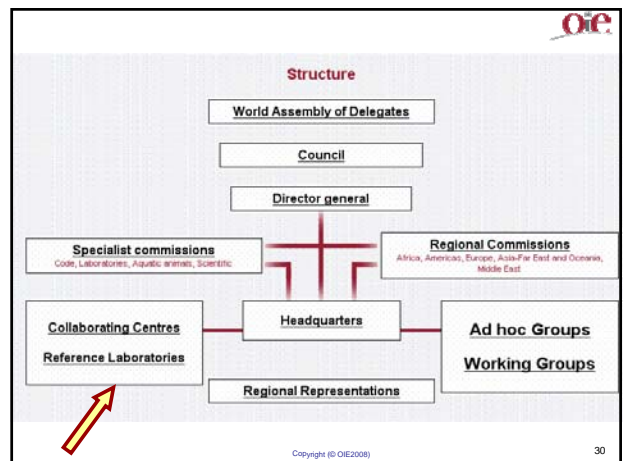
OIE

Structure

World Assembly of Delegates

Council

Director general

Specialist commissions
Code, Laboratories, Aquatic animals, Scientific

Regional Commissions
Africa, Americas, Europe, Asia-Far East and Oceania, Middle East

Collaborating Centres

Reference Laboratories

Headquarters

Ad hoc Groups

Working Groups

Regional Representations

Copyright (© OIE2008)

30